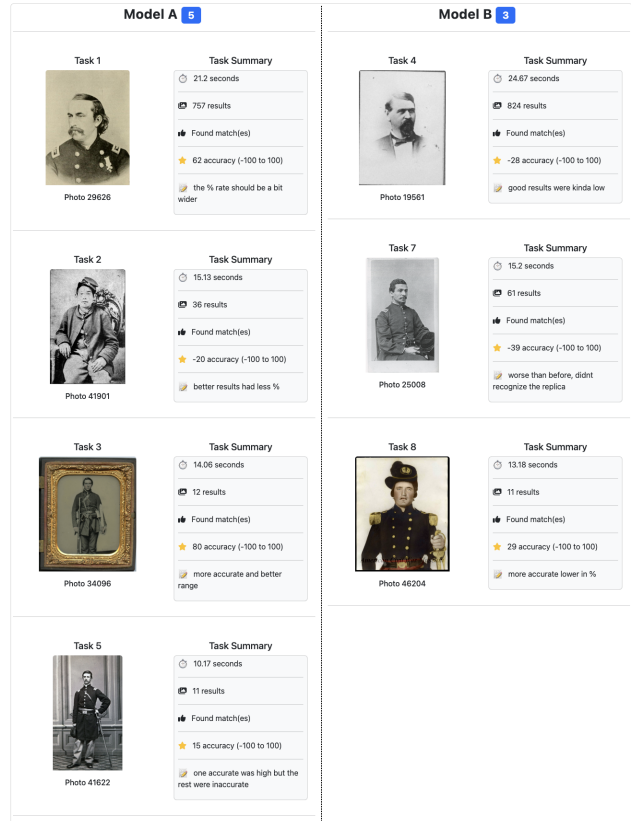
Model A 5

Task 1

Photo 29626

Task Summary

21.2 seconds

757 results

Found match(es)

62 accuracy (-100 to 100)

the % rate should be a bit wider

Task 2

Photo 41901

Task Summary

15.13 seconds

36 results

Found match(es)

-20 accuracy (-100 to 100)

better results had less %

Task 3

Photo 34096

Task Summary

14.06 seconds

12 results

Found match(es)

80 accuracy (-100 to 100)

more accurate and better range

Task 5

Photo 41622

Task Summary

10.17 seconds

11 results

Found match(es)

15 accuracy (-100 to 100)

one accurate was high but the rest were inaccurate

Model B 3

Task 4

Photo 19561

Task Summary

24.67 seconds

824 results

Found match(es)

-28 accuracy (-100 to 100)

good results were kinda low

Task 7

Photo 25008

Task Summary

15.2 seconds

61 results

Found match(es)

-39 accuracy (-100 to 100)

worse than before, didnt recognize the replica

Task 8

Photo 46204

Task Summary

13.18 seconds

11 results

Found match(es)

29 accuracy (-100 to 100)

more accurate lower in %